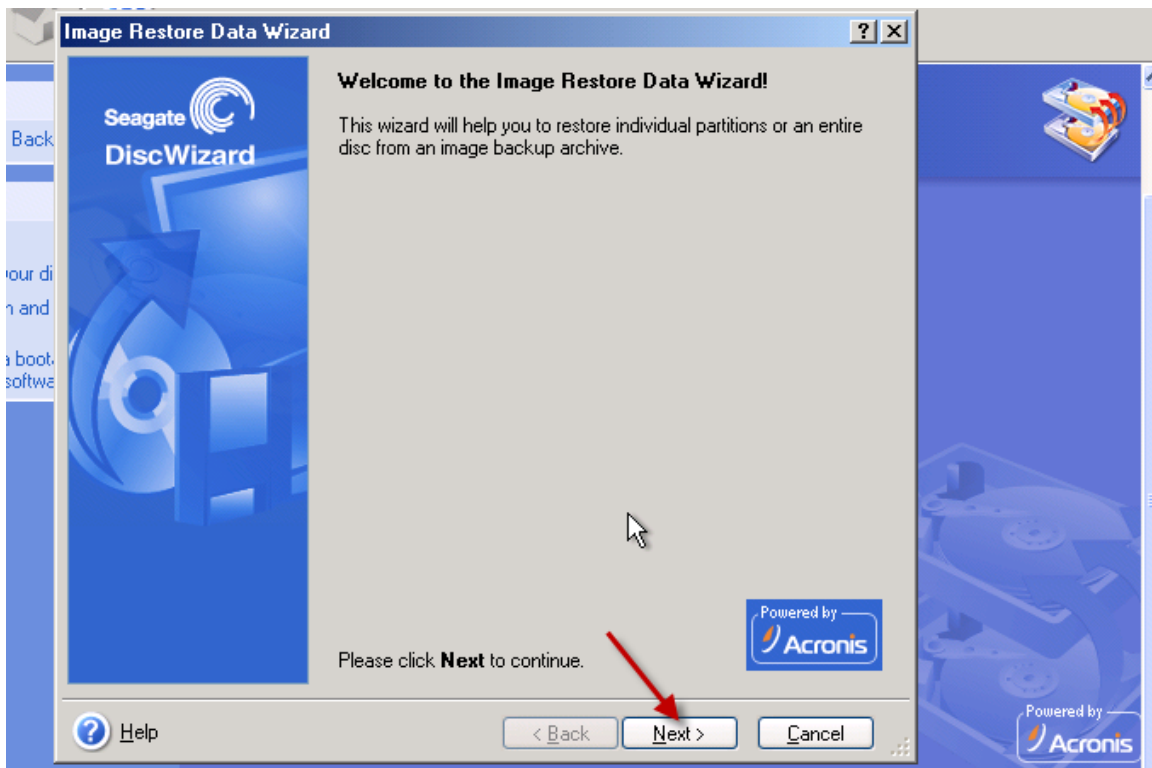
Back

our di
n and

a boot
softwa

Image Restore Data Wizard

?

X

Seagate

DiscWizard

Welcome to the Image Restore Data Wizard!

This wizard will help you to restore individual partitions or an entire disc from an image backup archive.

Powered by

Acronis

Please click **Next** to continue.

Help

< Back

Next >

Cancel

Powered by

Acronis